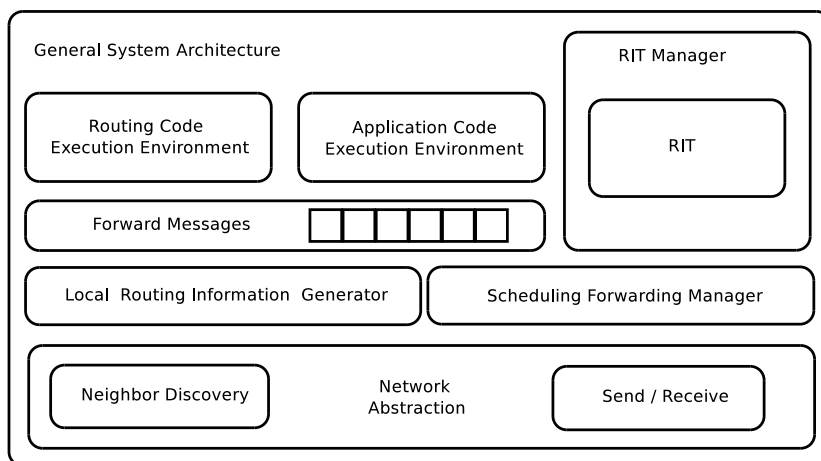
General System Architecture

RIT Manager

Routing Code Execution Environment

Application Code Execution Environment

RIT

Forward Messages

Local Routing Information Generator

Scheduling Forwarding Manager

Neighbor Discovery

Network Abstraction

Send / Receive